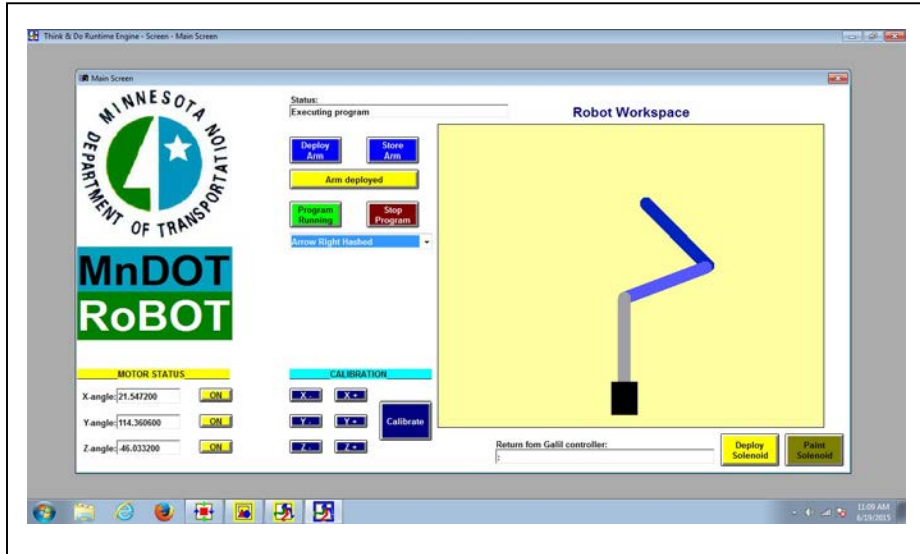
Think & Do Runtime Engine - Screen - Main Screen

Main Screen

MINNESOTA DEPARTMENT OF TRANSPORTATION

MnDOT
RoBOT

Status:
Executing program

Deploy Arm

Store Arm

Arm deployed

Program Running

Stop Program

Arrow Right Hashed

Robot Workspace

MOTOR STATUS

X-angle: 21.547200 ON

Y-angle: 114.360600 ON

Z-angle: -46.033200 ON

CALIBRATION

X- X+

Y- Y+

Z- Z+

Calibrate

Return fom Galil controller:
:

Deploy Solenoid

Paint Solenoid

11:09 AM
6/19/2015